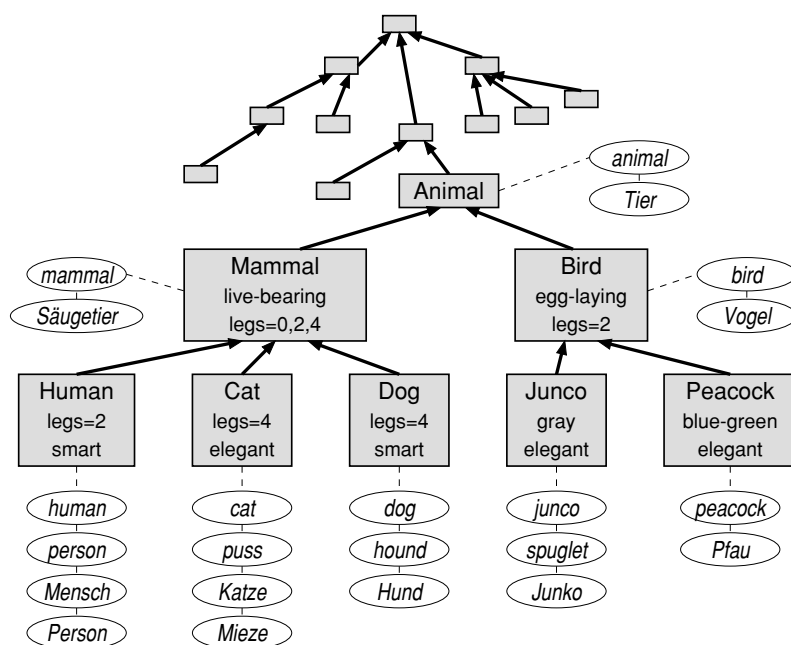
animal
Tier

Animal

mammal
Säugetier

Mammal
live-bearing
legs=0,2,4

Bird
egg-laying
legs=2

bird
Vogel

Human
legs=2
smart

Cat
legs=4
elegant

Dog
legs=4
smart

Junco
gray
elegant

Peacock
blue-green
elegant

human
person
Mensch
Person

cat
puss
Katze
Mieze

dog
hound
Hund

junco
spuglet
Junko

peacock
Pfau